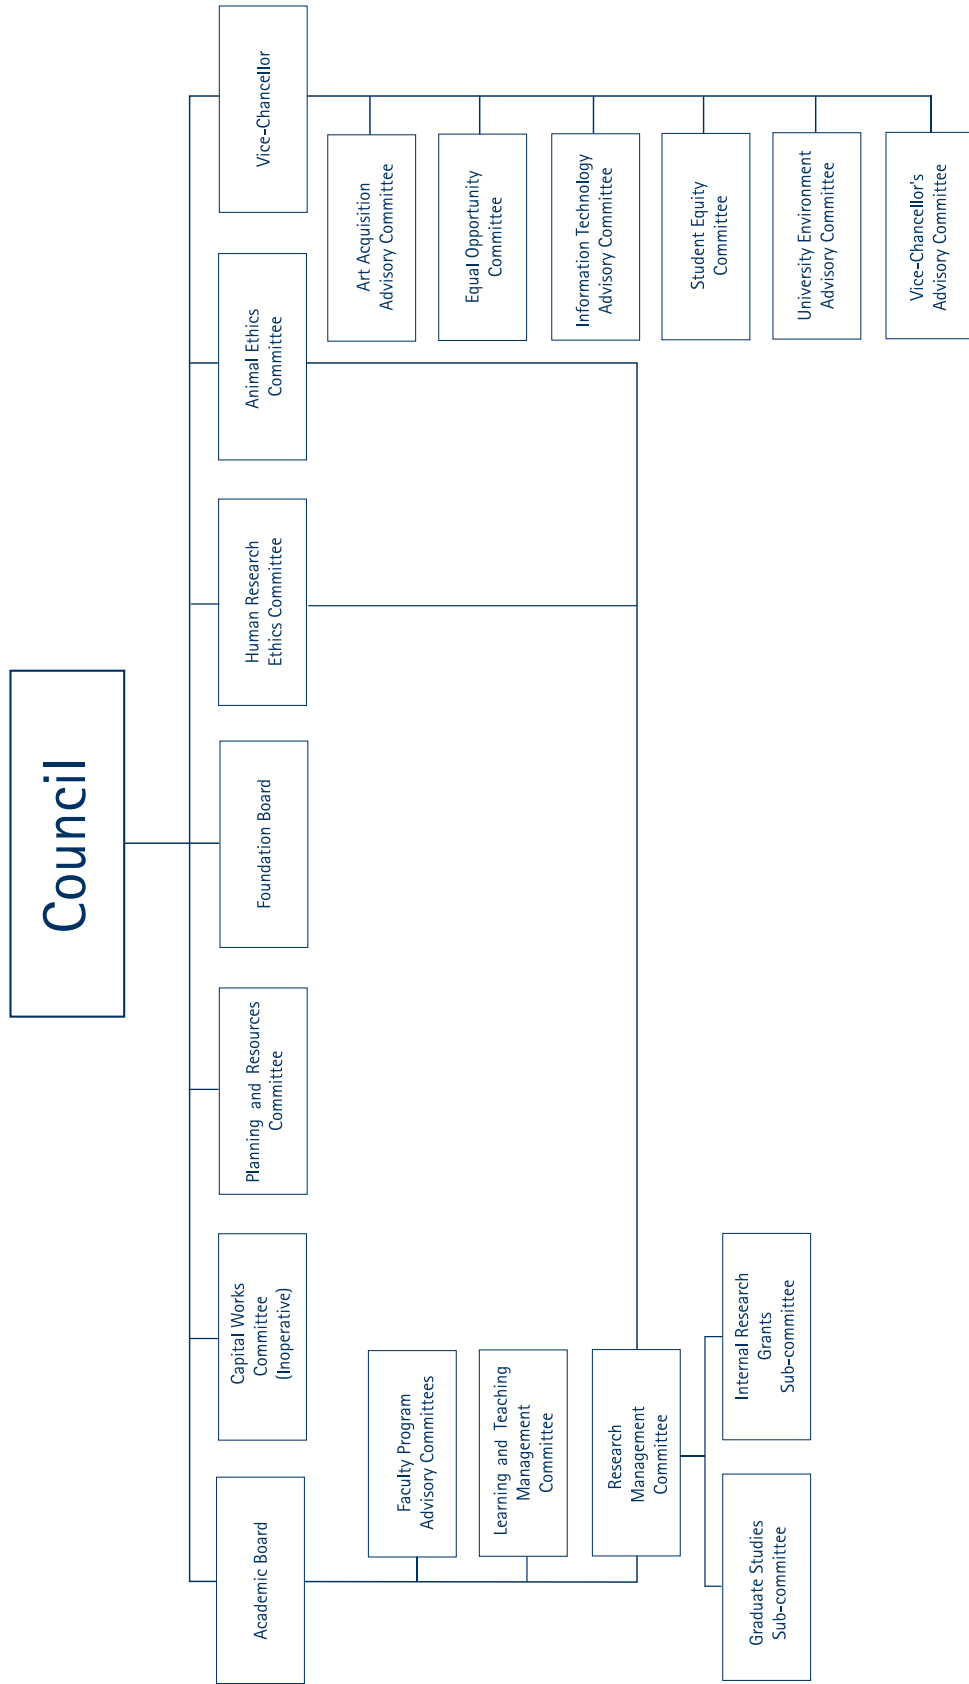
Council

Vice-Chancellor

Art Acquisition Advisory Committee

Equal Opportunity Committee

Information Technology Advisory Committee

Student Equity Committee

University Environment Advisory Committee

Vice-Chancellor's Advisory Committee

Animal Ethics Committee

Human Research Ethics Committee

Foundation Board

Planning and Resources Committee

Capital Works Committee (Inoperative)

Academic Board

Faculty Program Advisory Committees

Learning and Teaching Management Committee

Research Management Committee

Internal Research Grants Sub-committee

Graduate Studies Sub-committee